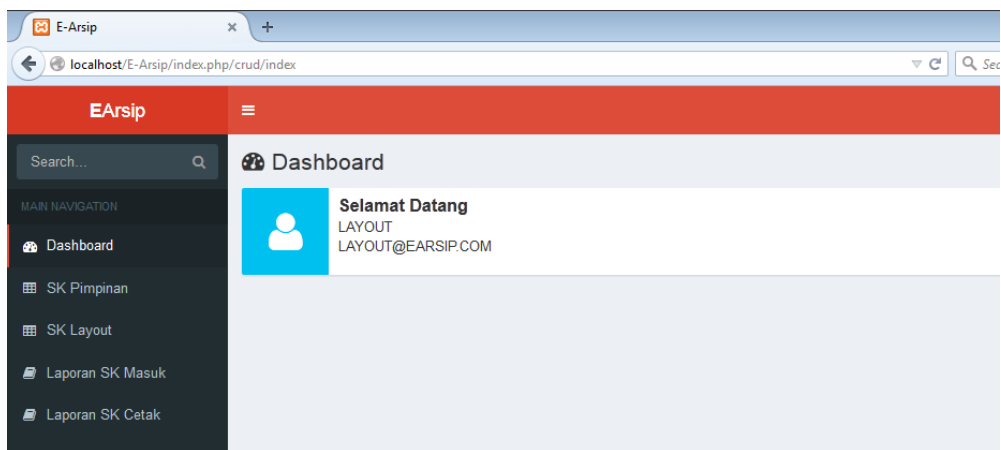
E-Arsip
+
localhost/E-Arsip/index.php/crud/index
Sea

EArsip
≡
Search...
MAIN NAVIGATION
Dashboard
SK Pimpinan
SK Layout
Laporan SK Masuk
Laporan SK Cetak

Dashboard
Selamat Datang
LAYOUT
LAYOUT@EARSIP.COM